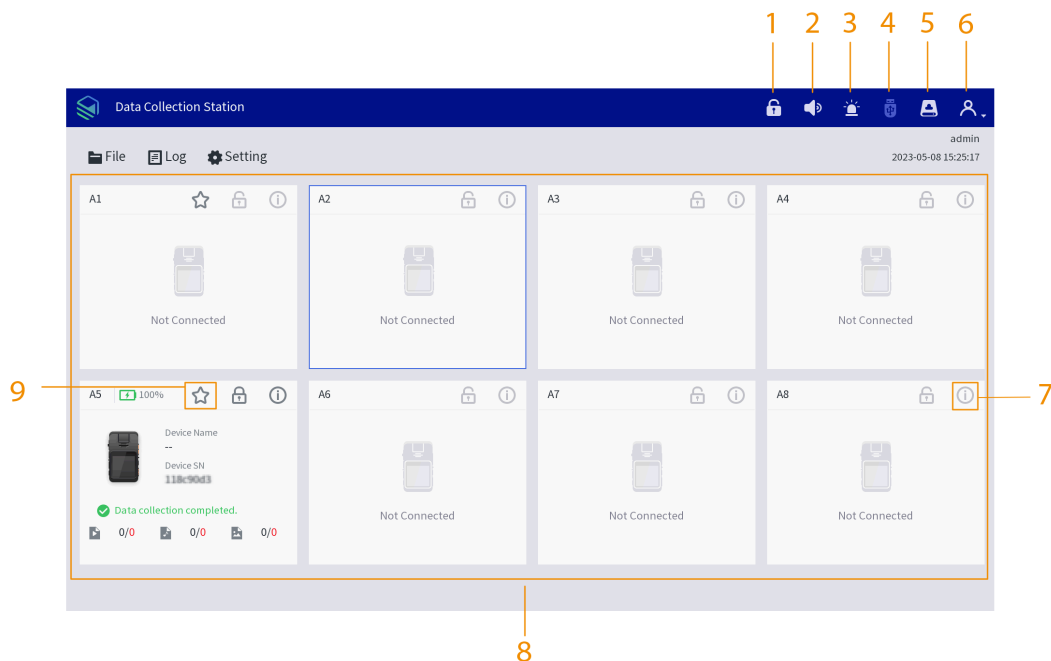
1 2 3 4 5 6

Data Collection Station

admin

File Log Setting

2023-05-08 15:25:17

A1

Not Connected

A2

Not Connected

A3

Not Connected

A4

Not Connected

9

A5 100%

Device Name
--
Device SN
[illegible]

Data collection completed.

0/0 0/0 0/0

A6

Not Connected

A7

Not Connected

A8

Not Connected

7

8